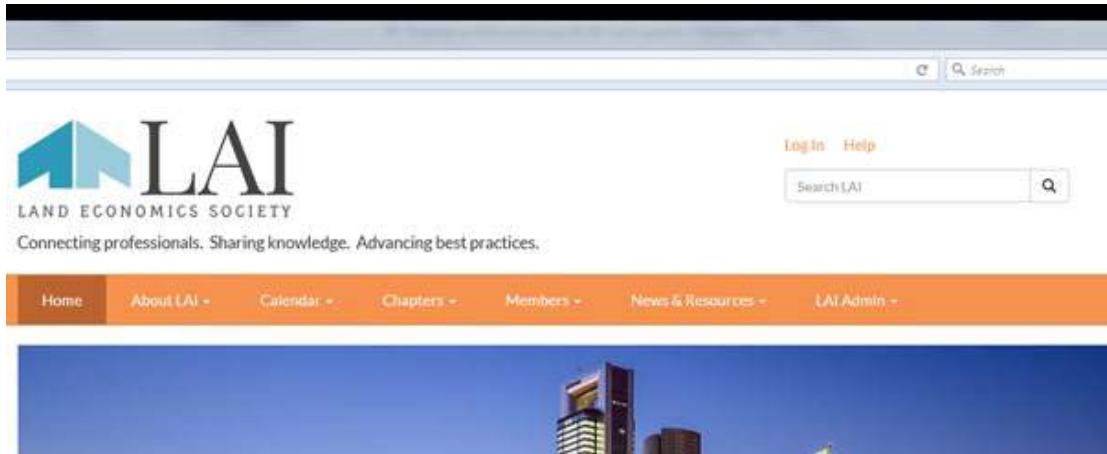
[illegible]

Search

LAI
LAND ECONOMICS SOCIETY

Connecting professionals. Sharing knowledge. Advancing best practices.

Log In Help

Search LAI

Home About LAI Calendar Chapters Members News & Resources LAI Admin